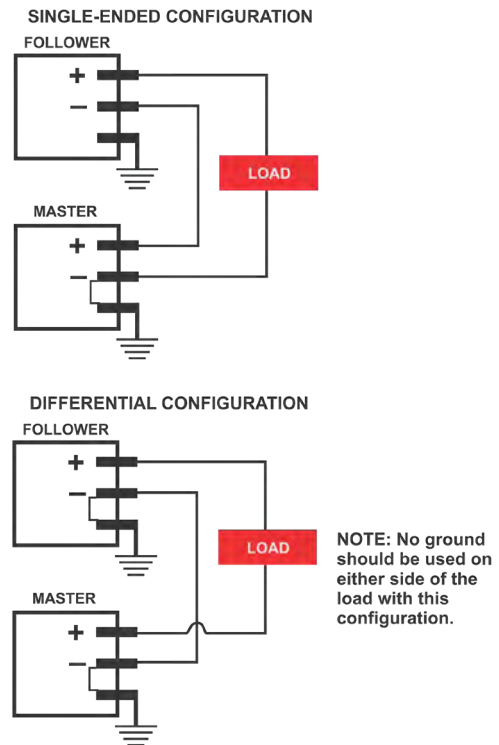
SINGLE-ENDED CONFIGURATION

FOLLOWER

+

−

LOAD

MASTER

+

−

DIFFERENTIAL CONFIGURATION

FOLLOWER

+

−

LOAD

NOTE: No ground should be used on either side of the load with this configuration.

MASTER

+

−